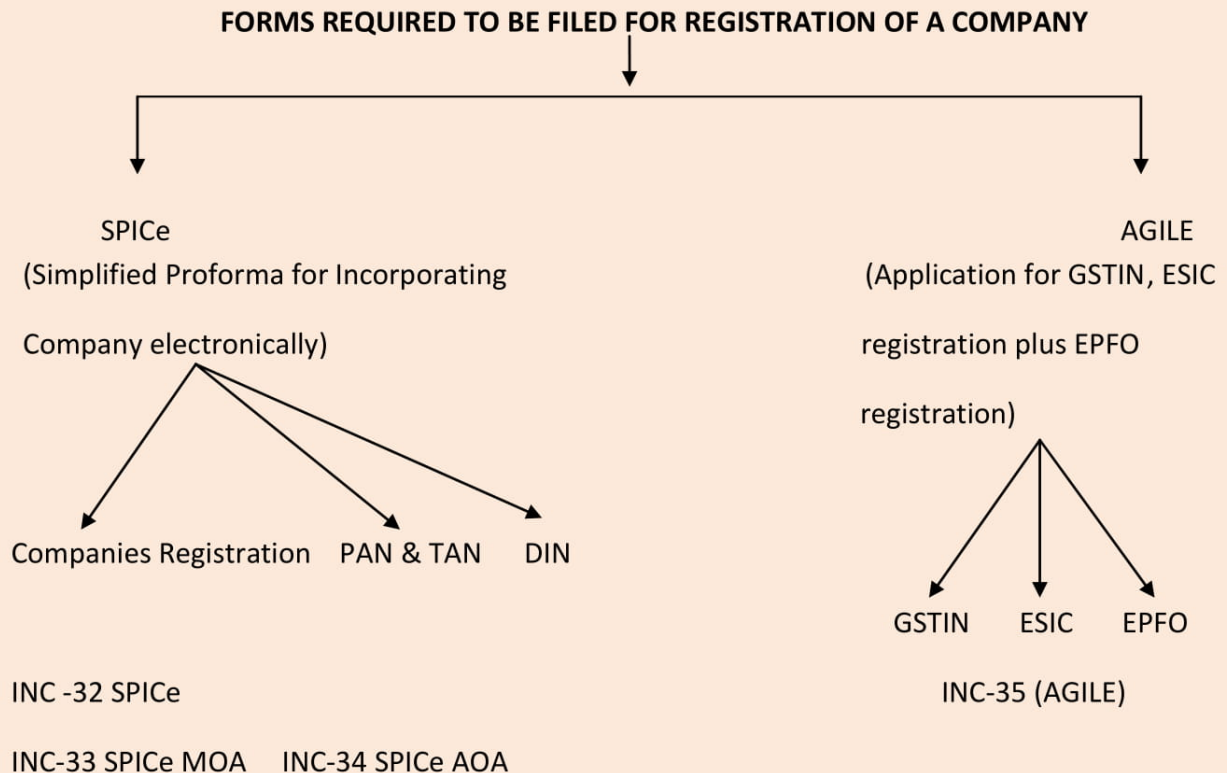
FORMS REQUIRED TO BE FILED FOR REGISTRATION OF A COMPANY

SPICe
(Simplified Proforma for Incorporating Company electronically)

Companies Registration PAN & TAN DIN

INC -32 SPICe

INC-33 SPICe MOA INC-34 SPICe AOA

AGILE
(Application for GSTIN, ESIC registration plus EPFO registration)

GSTIN ESIC EPFO

INC-35 (AGILE)